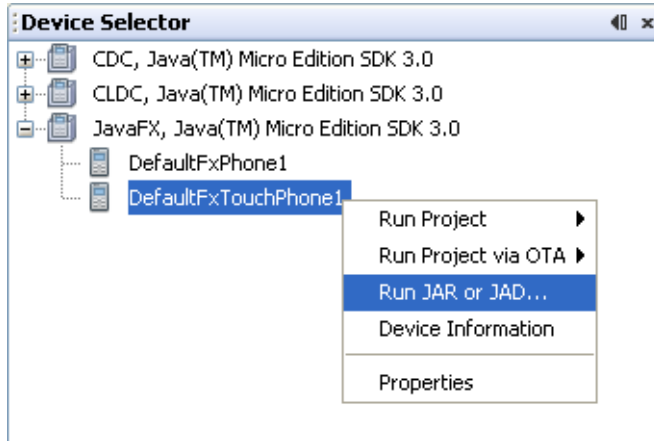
Device Selector

CDC, Java(TM) Micro Edition SDK 3.0

CLDC, Java(TM) Micro Edition SDK 3.0

JavaFX, Java(TM) Micro Edition SDK 3.0

DefaultFxPhone1

DefaultFxTouchPhone1

Run Project

Run Project via OTA

Run JAR or JAD...

Device Information

Properties